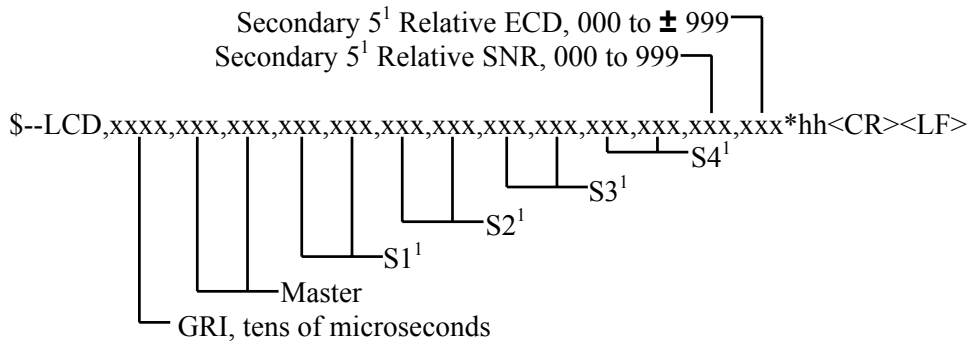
Secondary $5^1$ Relative ECD, 000 to ± 999
Secondary $5^1$ Relative SNR, 000 to 999

$--LCD,xxxx,xxx,xxx,xxx,xxx,xxx,xxx,xxx,xxx,xxx,xxx,xxx,xxx*hh<CR><LF>

$S4^1$
$S3^1$
$S2^1$
$S1^1$
Master
GRI, tens of microseconds